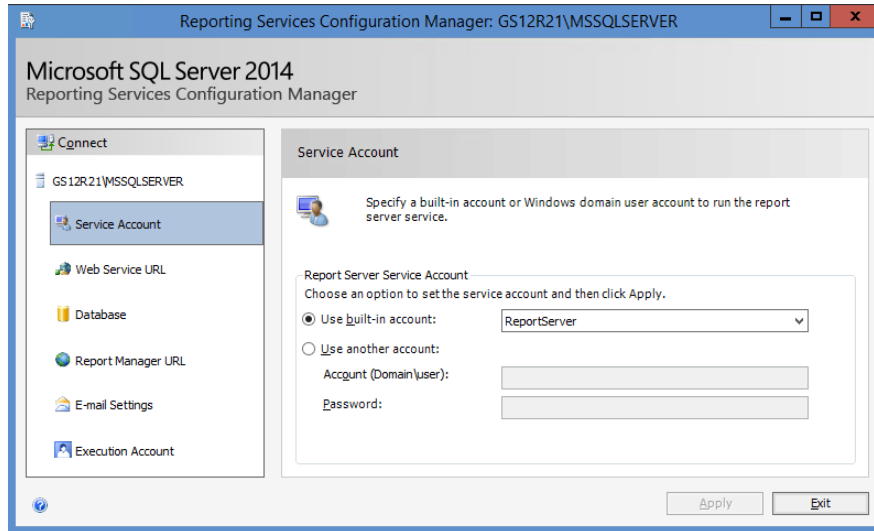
Reporting Services Configuration Manager: GS12R21\MSSQLSERVER

Microsoft SQL Server 2014
Reporting Services Configuration Manager

Connect

GS12R21\MSSQLSERVER

Service Account

Web Service URL

Database

Report Manager URL

E-mail Settings

Execution Account

Service Account

Specify a built-in account or Windows domain user account to run the report server service.

Report Server Service Account
Choose an option to set the service account and then click Apply.

Use built-in account: ReportServer

Use another account:

Account (Domain\user):

Password:

Apply

Exit